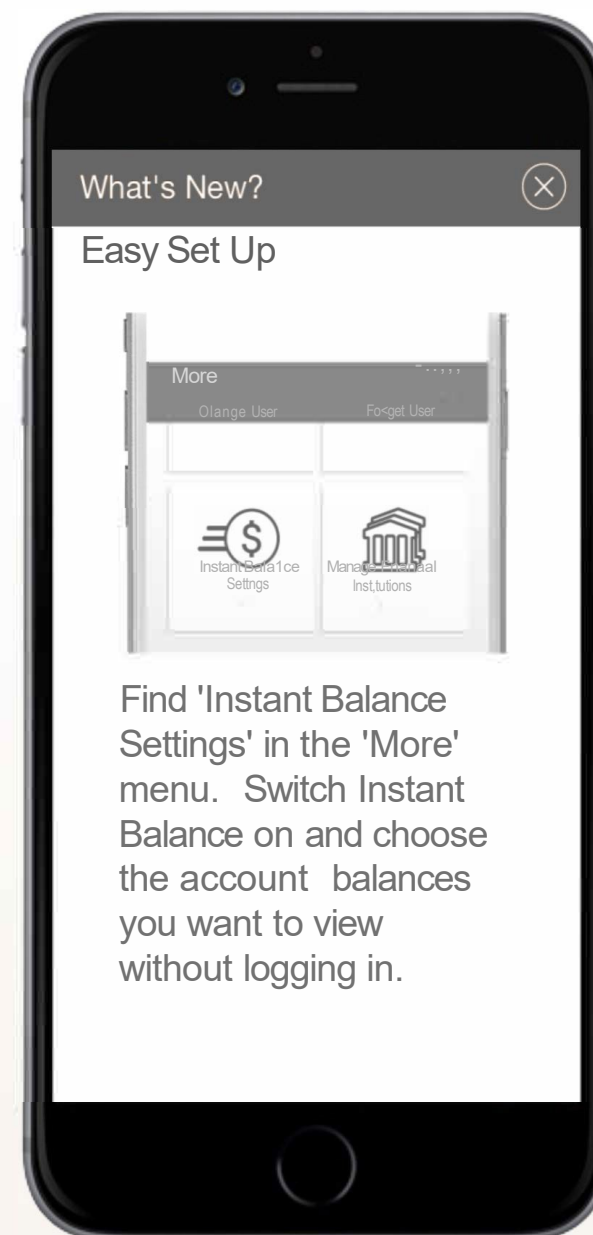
What's New?

Easy Set Up

More

Olange User

Fo<get User

Instant Bala1ce Settngs

Manage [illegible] Inst,tutions

Find 'Instant Balance Settings' in the 'More' menu. Switch Instant Balance on and choose the account balances you want to view without logging in.